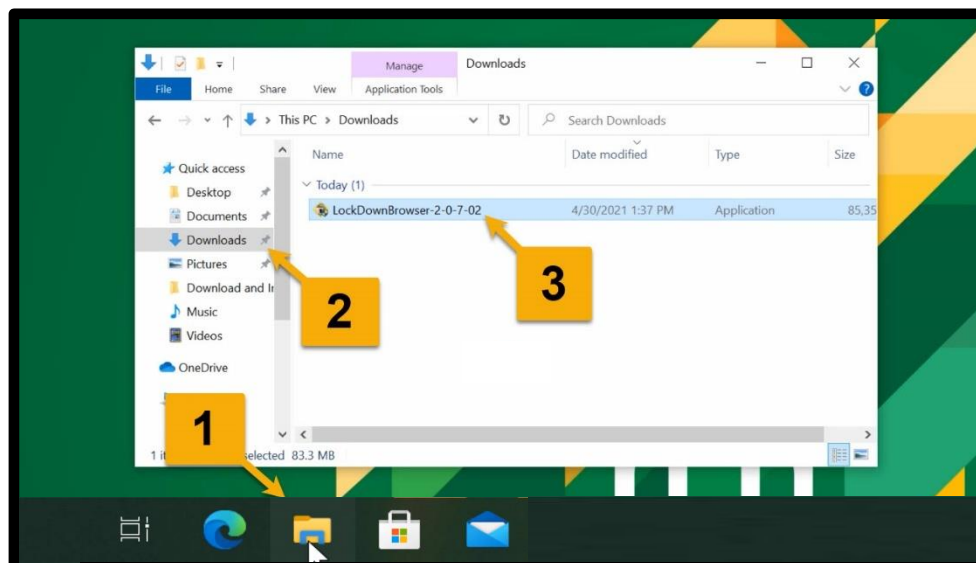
Manage
Downloads
File
Home
Share
View
Application Tools
This PC > Downloads
Search Downloads
Quick access
Desktop
Documents
Downloads
Pictures
Download and Ir
Music
Videos
OneDrive
Name
Date modified
Type
Size
Today (1)
LockDownBrowser-2-0-7-02
4/30/2021 1:37 PM
Application
85,35
1 it
elected 83.3 MB
1
2
3